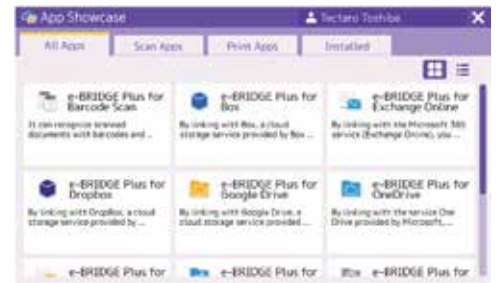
App Showcase
Tectaro Toshiba
All Apps
Scan Apps
Print Apps
Installed

e-BRIDGE Plus for Barcode Scan
It can recognize scanned documents with barcodes and ...

e-BRIDGE Plus for Box
By linking with Box, a cloud storage service provided by Box ...

e-BRIDGE Plus for Exchange Online
By linking with the Microsoft 365 service (Exchange Online), you ...

e-BRIDGE Plus for Dropbox
By linking with Dropbox, a cloud storage service provided by ...

e-BRIDGE Plus for Google Drive
By linking with Google Drive, a cloud storage service provided ...

e-BRIDGE Plus for OneDrive
By linking with the service One Drive provided by Microsoft, ...

e-BRIDGE Plus for
e-BRIDGE Plus for
e-BRIDGE Plus for